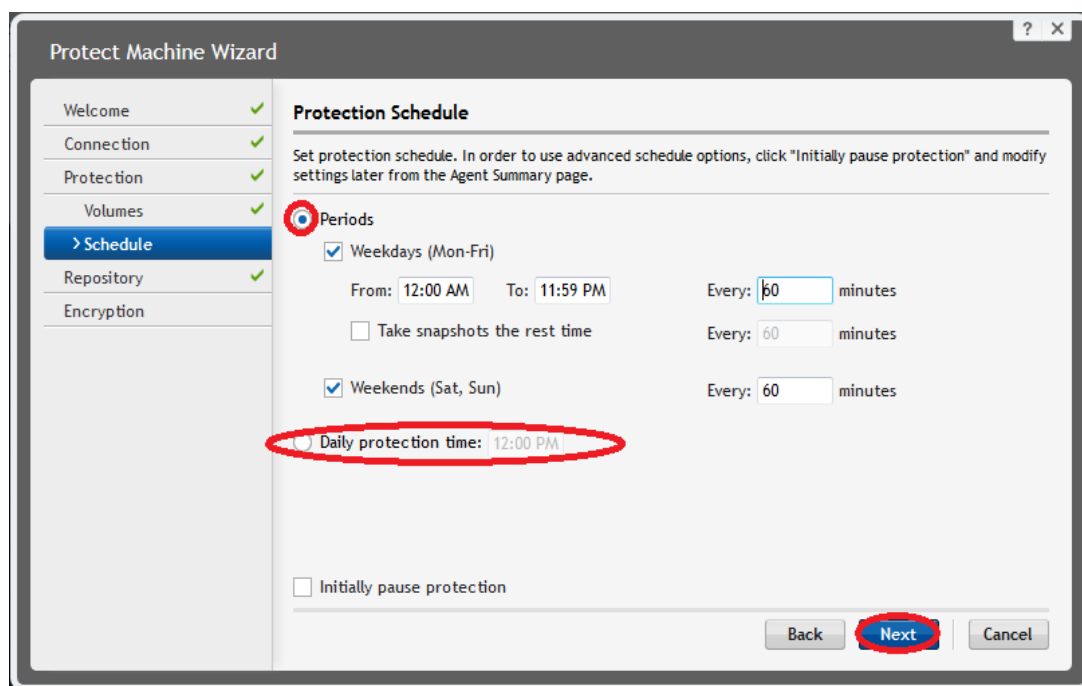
Protect Machine Wizard

? X

Welcome
Connection
Protection
Volumes
> Schedule
Repository
Encryption

Protection Schedule

Set protection schedule. In order to use advanced schedule options, click "Initially pause protection" and modify settings later from the Agent Summary page.

Periods

Weekdays (Mon-Fri)

From: 12:00 AM To: 11:59 PM Every: 60 minutes

Take snapshots the rest time Every: 60 minutes

Weekends (Sat, Sun) Every: 60 minutes

Daily protection time: 12:00 PM

Initially pause protection

Back Next Cancel